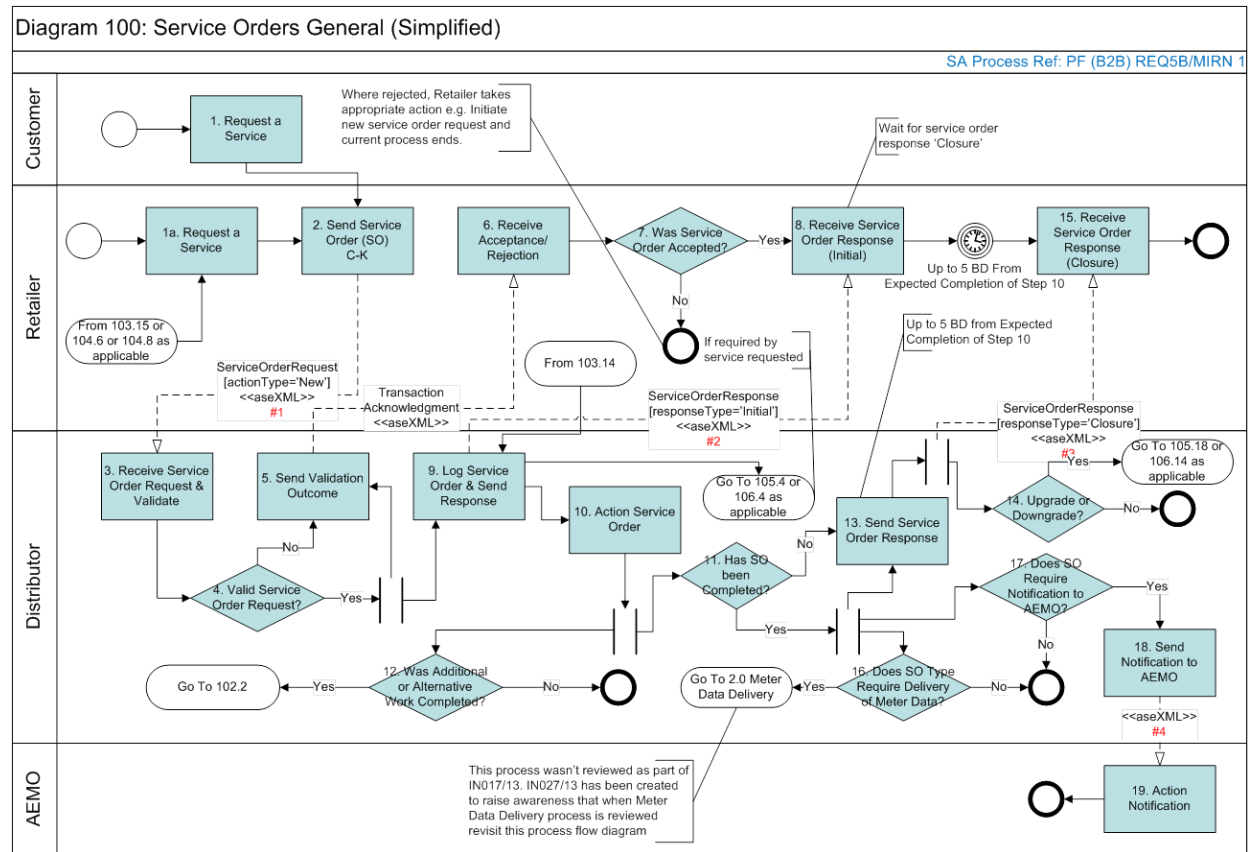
Diagram 100: Service Orders General (Simplified)

SA Process Ref: PF (B2B) REQ5B/MIRN 1

Customer

1. Request a Service

Where rejected, Retailer takes appropriate action e.g. Initiate new service order request and current process ends.

Wait for service order response 'Closure'

Retailer

1a. Request a Service

2. Send Service Order (SO) C-K

6. Receive Acceptance/ Rejection

7. Was Service Order Accepted?

Yes

No

8. Receive Service Order Response (Initial)

Up to 5 BD From Expected Completion of Step 10

15. Receive Service Order Response (Closure)

From 103.15 or 104.6 or 104.8 as applicable

If required by service requested

From 103.14

Up to 5 BD from Expected Completion of Step 10

ServiceOrderRequest [actionType='New'] <<aseXML>> #1

Transaction Acknowledgment <<aseXML>>

ServiceOrderResponse [responseType='Initial'] <<aseXML>> #2

ServiceOrderResponse [responseType='Closure'] <<aseXML>> #3

Distributor

3. Receive Service Order Request & Validate

5. Send Validation Outcome

9. Log Service Order & Send Response

Go To 105.4 or 106.4 as applicable

10. Action Service Order

13. Send Service Order Response

Yes

Go To 105.18 or 106.14 as applicable

14. Upgrade or Downgrade?

No

No

4. Valid Service Order Request?

Yes

No

11. Has SO been Completed?

Yes

17. Does SO Require Notification to AEMO?

Yes

No

18. Send Notification to AEMO

Go To 102.2

Yes

12. Was Additional or Alternative Work Completed?

No

Go To 2.0 Meter Data Delivery

Yes

16. Does SO Type Require Delivery of Meter Data?

No

<<aseXML>> #4

AEMO

This process wasn't reviewed as part of IN017/13. IN027/13 has been created to raise awareness that when Meter Data Delivery process is reviewed revisit this process flow diagram

19. Action Notification